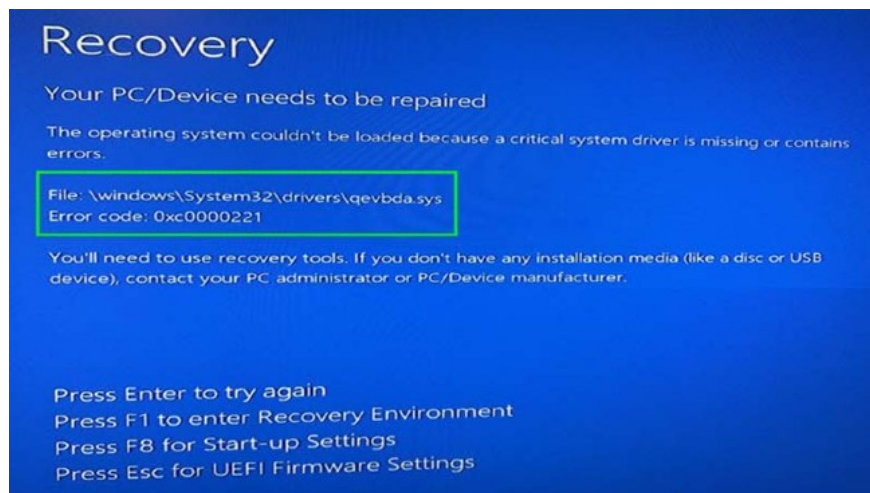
Recovery

Your PC/Device needs to be repaired

The operating system couldn't be loaded because a critical system driver is missing or contains errors.

File: \windows\System32\drivers\qevbda.sys
Error code: 0xc0000221

You'll need to use recovery tools. If you don't have any installation media (like a disc or USB device), contact your PC administrator or PC/Device manufacturer.

Press Enter to try again
Press F1 to enter Recovery Environment
Press F8 for Start-up Settings
Press Esc for UEFI Firmware Settings